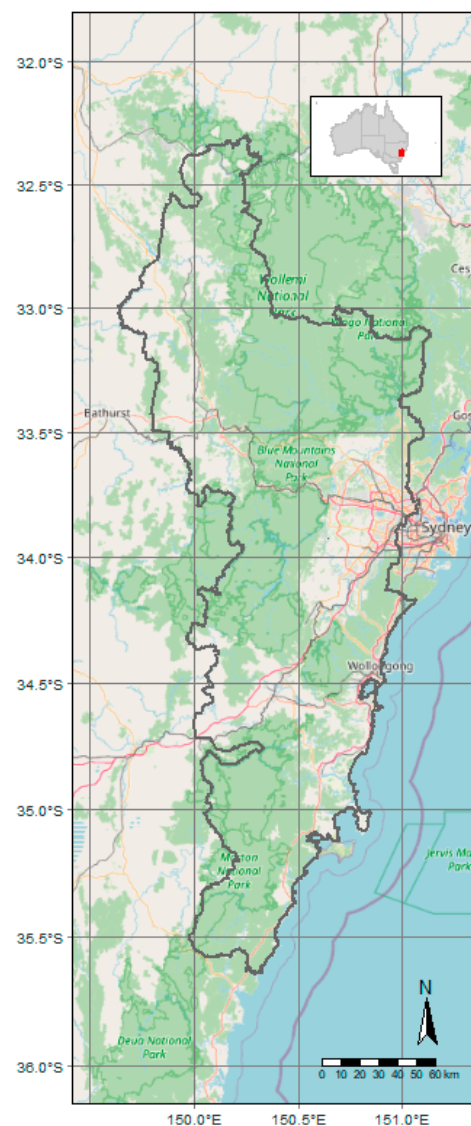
32.0°S
32.5°S
33.0°S
33.5°S
34.0°S
34.5°S
35.0°S
35.5°S
36.0°S
150.0°E
150.5°E
151.0°E
Wollemi National Park
Yengo National Park
Ces
Bathurst
Gos
Blue Mountains National Park
Sydney
Wollongong
Morton National Park
Jervis Ma Park
Deua National Park
N
0 10 20 30 40 50 60 km